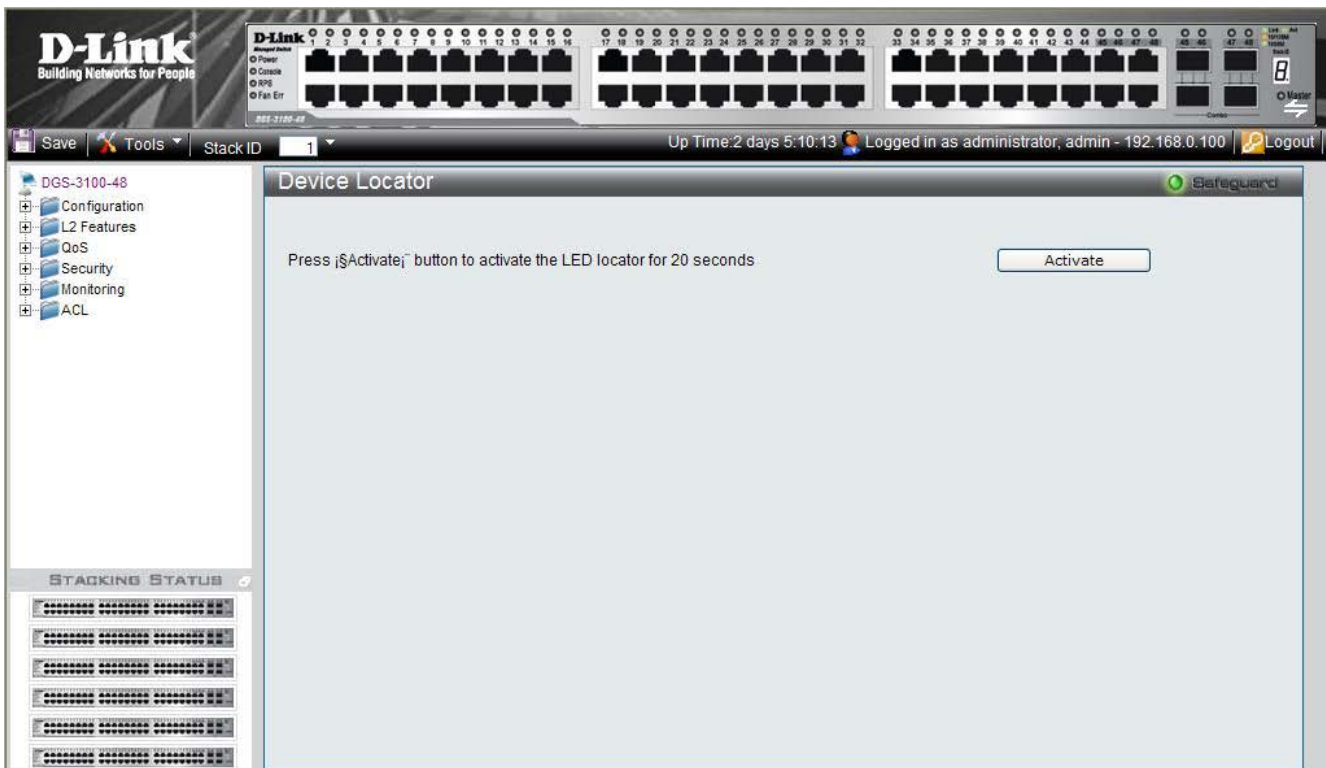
D-Link
Building Networks for People

D-Link
Managed Switch
1 2 3 4 5 6 7 8 9 10 11 12 13 14 15 16
17 18 19 20 21 22 23 24 25 26 27 28 29 30 31 32
33 34 35 36 37 38 39 40 41 42 43 44 45 46 47 48
Power
Console
RPS
Fan Err
DGS-3100-48
45 46 47 48
Combo
Master

Save | Tools | Stack ID 1

Up Time:2 days 5:10:13 Logged in as administrator, admin - 192.168.0.100 | Logout

DGS-3100-48
Configuration
L2 Features
QoS
Security
Monitoring
ACL

STACKING STATUS

Device Locator

Safeguard

Press ¡§Activate¡¨ button to activate the LED locator for 20 seconds

Activate